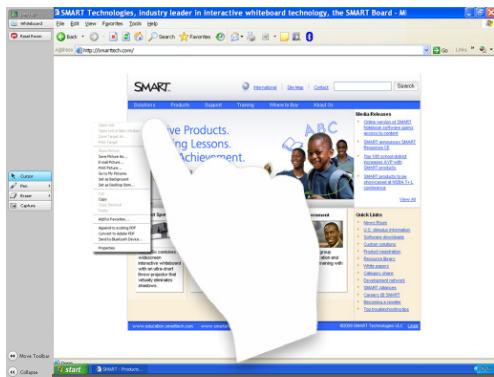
Whiteboard
Reset Focus
SMART Technologies, industry leader in interactive whiteboard technology, the SMART Board - Mi
File Edit View Favorites Tools Help
Back
Search
Favorites
Address http://smarttech.com/
Go
Links
SMART
International
Site Map
Contact
Search
Solutions
Products
Support
Training
Where to Buy
About Us
ve Products.
ing Lessons.
Achievement.
ABC
Media Releases
Online version of SMART Notebook software opens access to content
SMART announces SMART Response CE
Top 100 school district increases AYP with SMART products
SMART products to be showcased at NSBA T+L conference
View All
Quick Links
News Room
U.S. stimulus information
Software downloads
Custom solutions
Product registration
Resource library
White papers
Category charts
Development network
SMART releases
Careers @ SMART
Becoming a reseller
Top troubleshooting
Open Link
Open Link in New Window
Save Target As...
Print Target
Show Picture
Save Picture As...
E-mail Picture...
Print Picture...
Go to My Pictures
Set as Background
Set as Desktop Item...
Cut
Copy
Copy Shortcut
Paste
Add to Favorites...
Append to existing PDF
Convert to Adobe PDF
Send to Bluetooth Device...
Properties
widescreen interactive whiteboard with an ultra-short throw projector that virtually eliminates shadows.
www.education.smarttech.com
www.smarttech
©2009 SMART Technologies ULC
Legal
Cursor
Pen
Eraser
Capture
Move Toolbar
Collapse
start
SMART - Products...